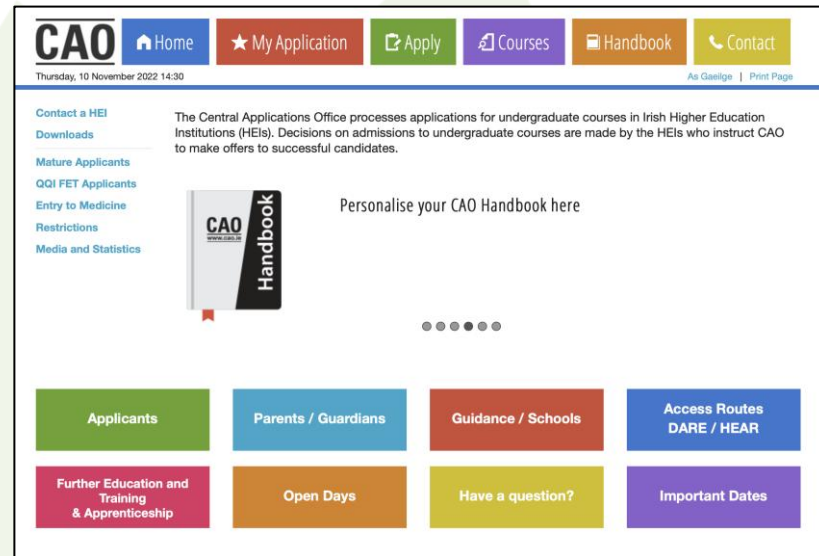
CAO

Home

My Application

Apply

Courses

Handbook

Contact

Thursday, 10 November 2022 14:30

As Gaeilge | Print Page

Contact a HEI
Downloads
Mature Applicants
QQI FET Applicants
Entry to Medicine
Restrictions
Media and Statistics

The Central Applications Office processes applications for undergraduate courses in Irish Higher Education Institutions (HEIs). Decisions on admissions to undergraduate courses are made by the HEIs who instruct CAO to make offers to successful candidates.

CAO
www.cao.ie
Handbook

Personalise your CAO Handbook here

Applicants

Parents / Guardians

Guidance / Schools

Access Routes DARE / HEAR

Further Education and Training & Apprenticeship

Open Days

Have a question?

Important Dates